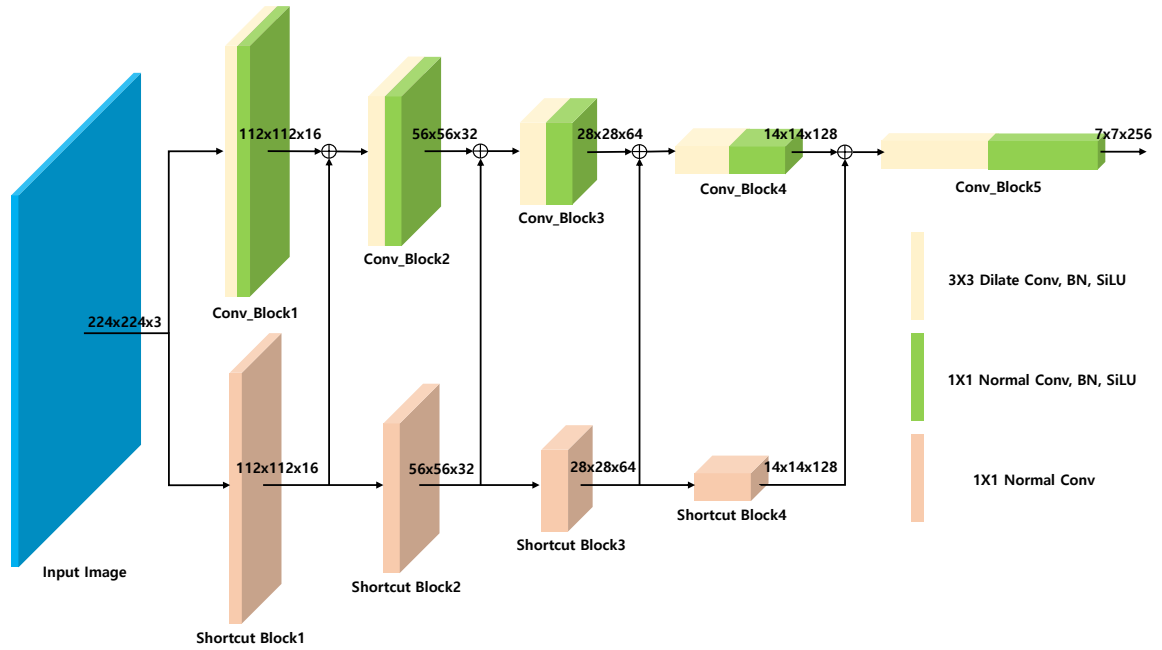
112x112x16
56x56x32
28x28x64
14x14x128
7x7x256

Conv_Block1
Conv_Block2
Conv_Block3
Conv_Block4
Conv_Block5

224x224x3

Input Image

112x112x16
56x56x32
28x28x64
14x14x128

Shortcut Block1
Shortcut Block2
Shortcut Block3
Shortcut Block4

3X3 Dilate Conv, BN, SiLU
1X1 Normal Conv, BN, SiLU
1X1 Normal Conv